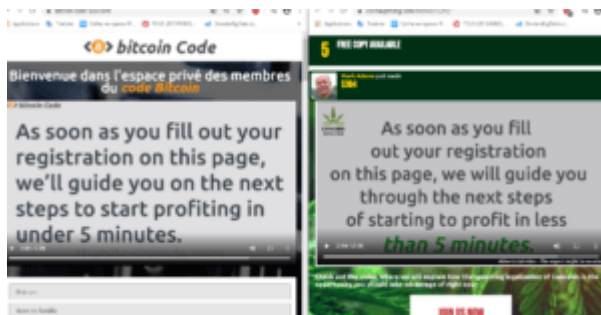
bitcoin Code

Bienvenue dans l'espace privé des membres du code Bitcoin

bitcoin Code

As soon as you fill out your registration on this page, we'll guide you on the next steps to start profiting in under 5 minutes.

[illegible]

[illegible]

5 FREE COPY AVAILABLE

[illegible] just made $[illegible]

As soon as you fill out your registration on this page, we will guide you through the next steps of starting to profit in less than 5 minutes.

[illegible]

JOIN US NOW